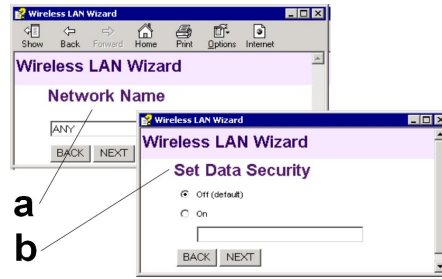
Wireless LAN Wizard

Show Back Forward Home Print Options Internet

Wireless LAN Wizard

Network Name

ANY

BACK NEXT

Wireless LAN Wizard

Wireless LAN Wizard

Set Data Security

Off (default)

On

BACK NEXT

a

b